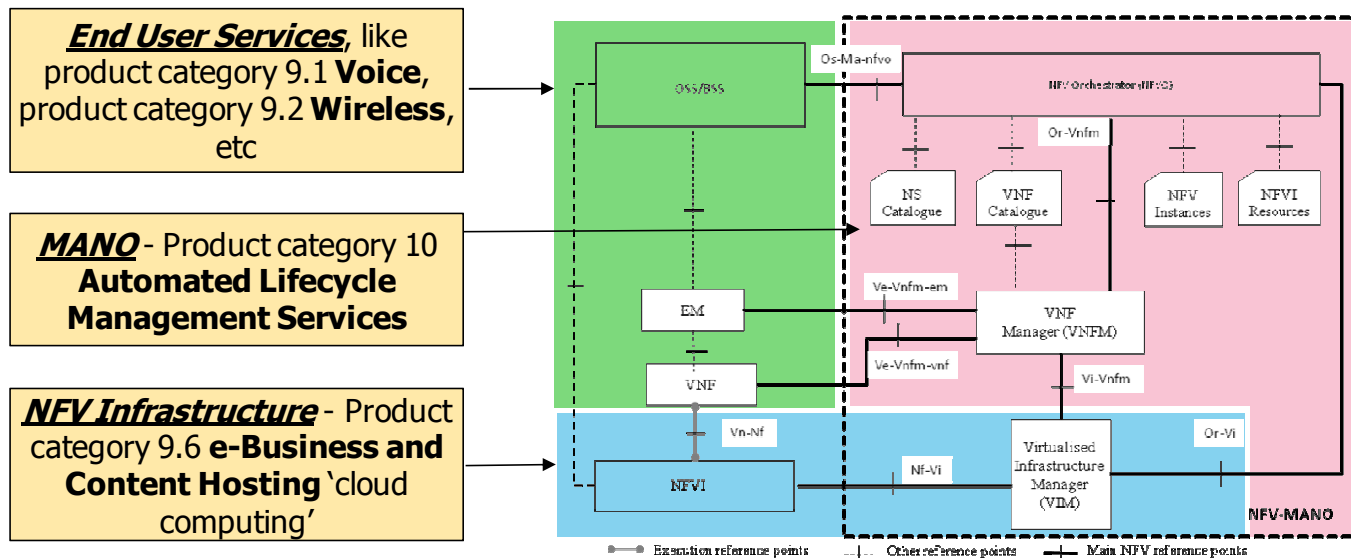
***End User Services***, like product category 9.1 **Voice**, product category 9.2 **Wireless**, etc

***MANO*** - Product category 10 **Automated Lifecycle Management Services**

***NFV Infrastructure*** - Product category 9.6 **e-Business and Content Hosting** 'cloud computing'

OSS/BSS

Os-Ma-nfvo

NFV Orchestrator (NFO)

Or-Vnfm

NS Catalogue

VNF Catalogue

NFV Instances

NFVI Resources

EM

Ve-Vnfm-em

VNF Manager (VNFM)

Ve-Vnfm-vnf

VNF

Vi-Vnfm

Vn-Nf

NFVI

Nf-Vi

Virtualised Infrastructure Manager (VIM)

Or-Vi

NFV-MANO

Execution reference points

Other reference points

Main NFV reference points